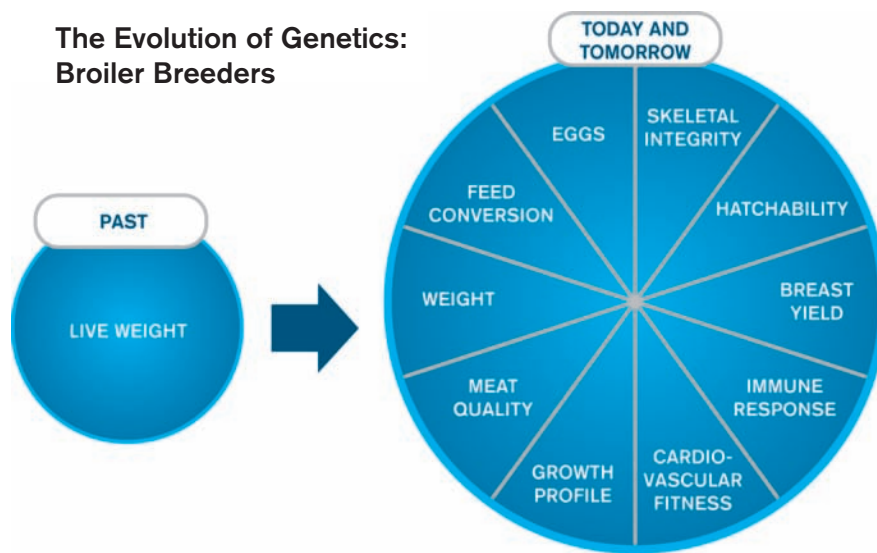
The Evolution of Genetics: Broiler Breeders

PAST

LIVE WEIGHT

TODAY AND TOMORROW

EGGS

SKELETAL INTEGRITY

FEED CONVERSION

HATCHABILITY

WEIGHT

BREAST YIELD

MEAT QUALITY

IMMUNE RESPONSE

GROWTH PROFILE

CARDIO-VASCULAR FITNESS